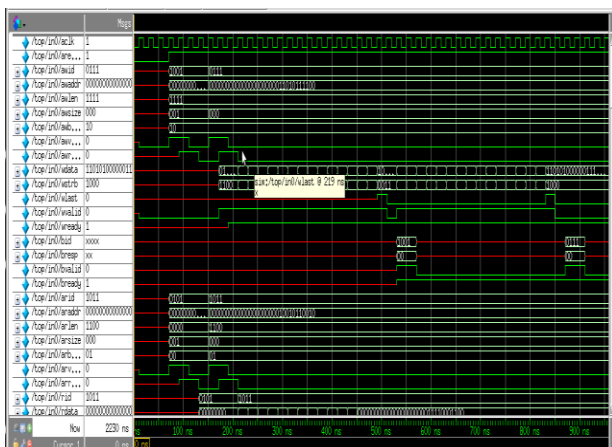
Msgs
/top/in0/aclk 1
/top/in0/are... 1
/top/in0/awid 0111
/top/in0/awaddr 00000000000000
/top/in0/awlen 1111
/top/in0/awsize 000
/top/in0/awb... 10
/top/in0/awv... 0
/top/in0/awr... 0
/top/in0/wdata 110101000000011
/top/in0/wstrb 1000
/top/in0/wlast 0
/top/in0/wvalid 0
/top/in0/wready 1
/top/in0/bid xxxx
/top/in0/bresp xx
/top/in0/bvalid 0
/top/in0/bready 1
/top/in0/arid 1011
/top/in0/araddr 00000000000000
/top/in0/arlen 1100
/top/in0/arsize 000
/top/in0/arb... 01
/top/in0/arv... 0
/top/in0/arr... 0
/top/in0/rid 1011
/top/in0/rdata 00000000000000
0001 0111
00000000... 00000000000000000000010111100
1111
001 000
10
sim:/top/in0/wlast @ 219 ns
x
0100
0001
00
0111
00
0001 1011
00000000... 000000000000000000000001010010
0000 1100
001 000
00 01
0001 1011
00000000
Now 2230 ns
Cursor 1 0 ns
100 ns 200 ns 300 ns 400 ns 500 ns 600 ns 700 ns 800 ns 900 ns